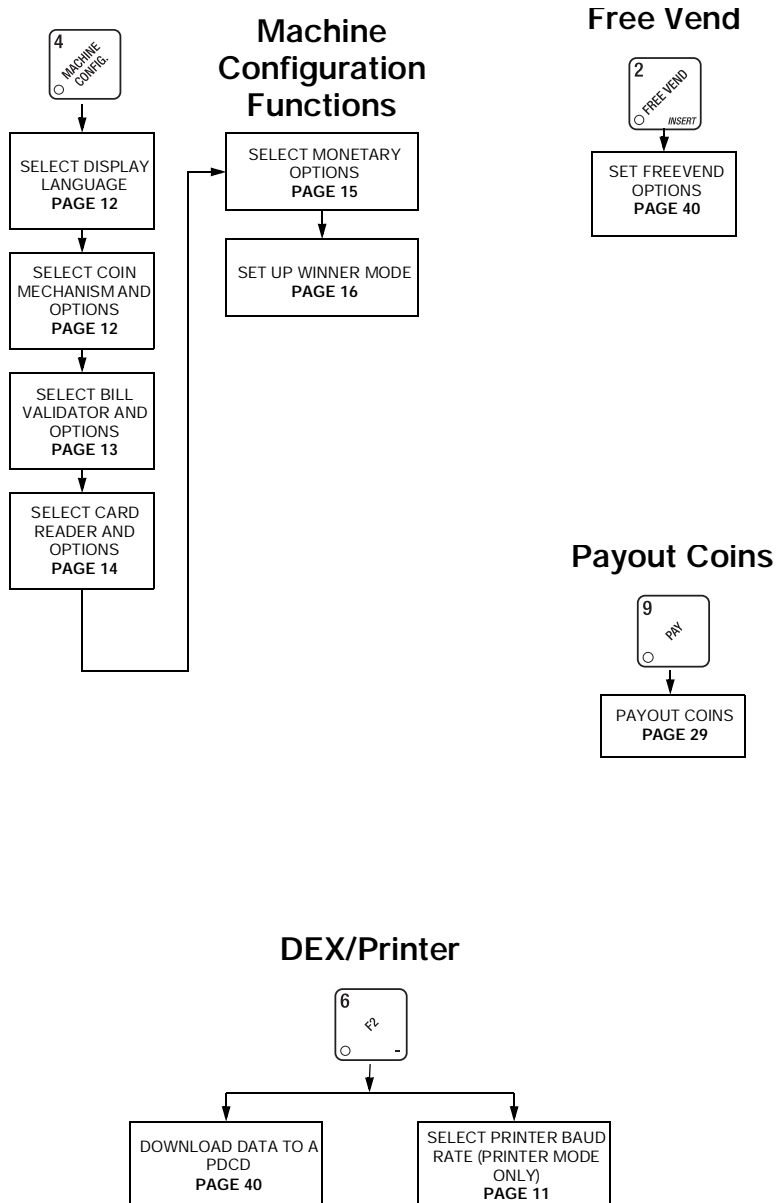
4 MACHINE CONFIG.

Machine Configuration Functions

SELECT DISPLAY LANGUAGE
PAGE 12

SELECT COIN MECHANISM AND OPTIONS
PAGE 12

SELECT BILL VALIDATOR AND OPTIONS
PAGE 13

SELECT CARD READER AND OPTIONS
PAGE 14

SELECT MONETARY OPTIONS
PAGE 15

SET UP WINNER MODE
PAGE 16

Free Vend

2 FREE VEND INSERT

SET FREEVEND OPTIONS
PAGE 40

Payout Coins

9 PAY

PAYOUT COINS
PAGE 29

DEX/Printer

6 F2 -

DOWNLOAD DATA TO A PDCD
PAGE 40

SELECT PRINTER BAUD RATE (PRINTER MODE ONLY)
PAGE 11